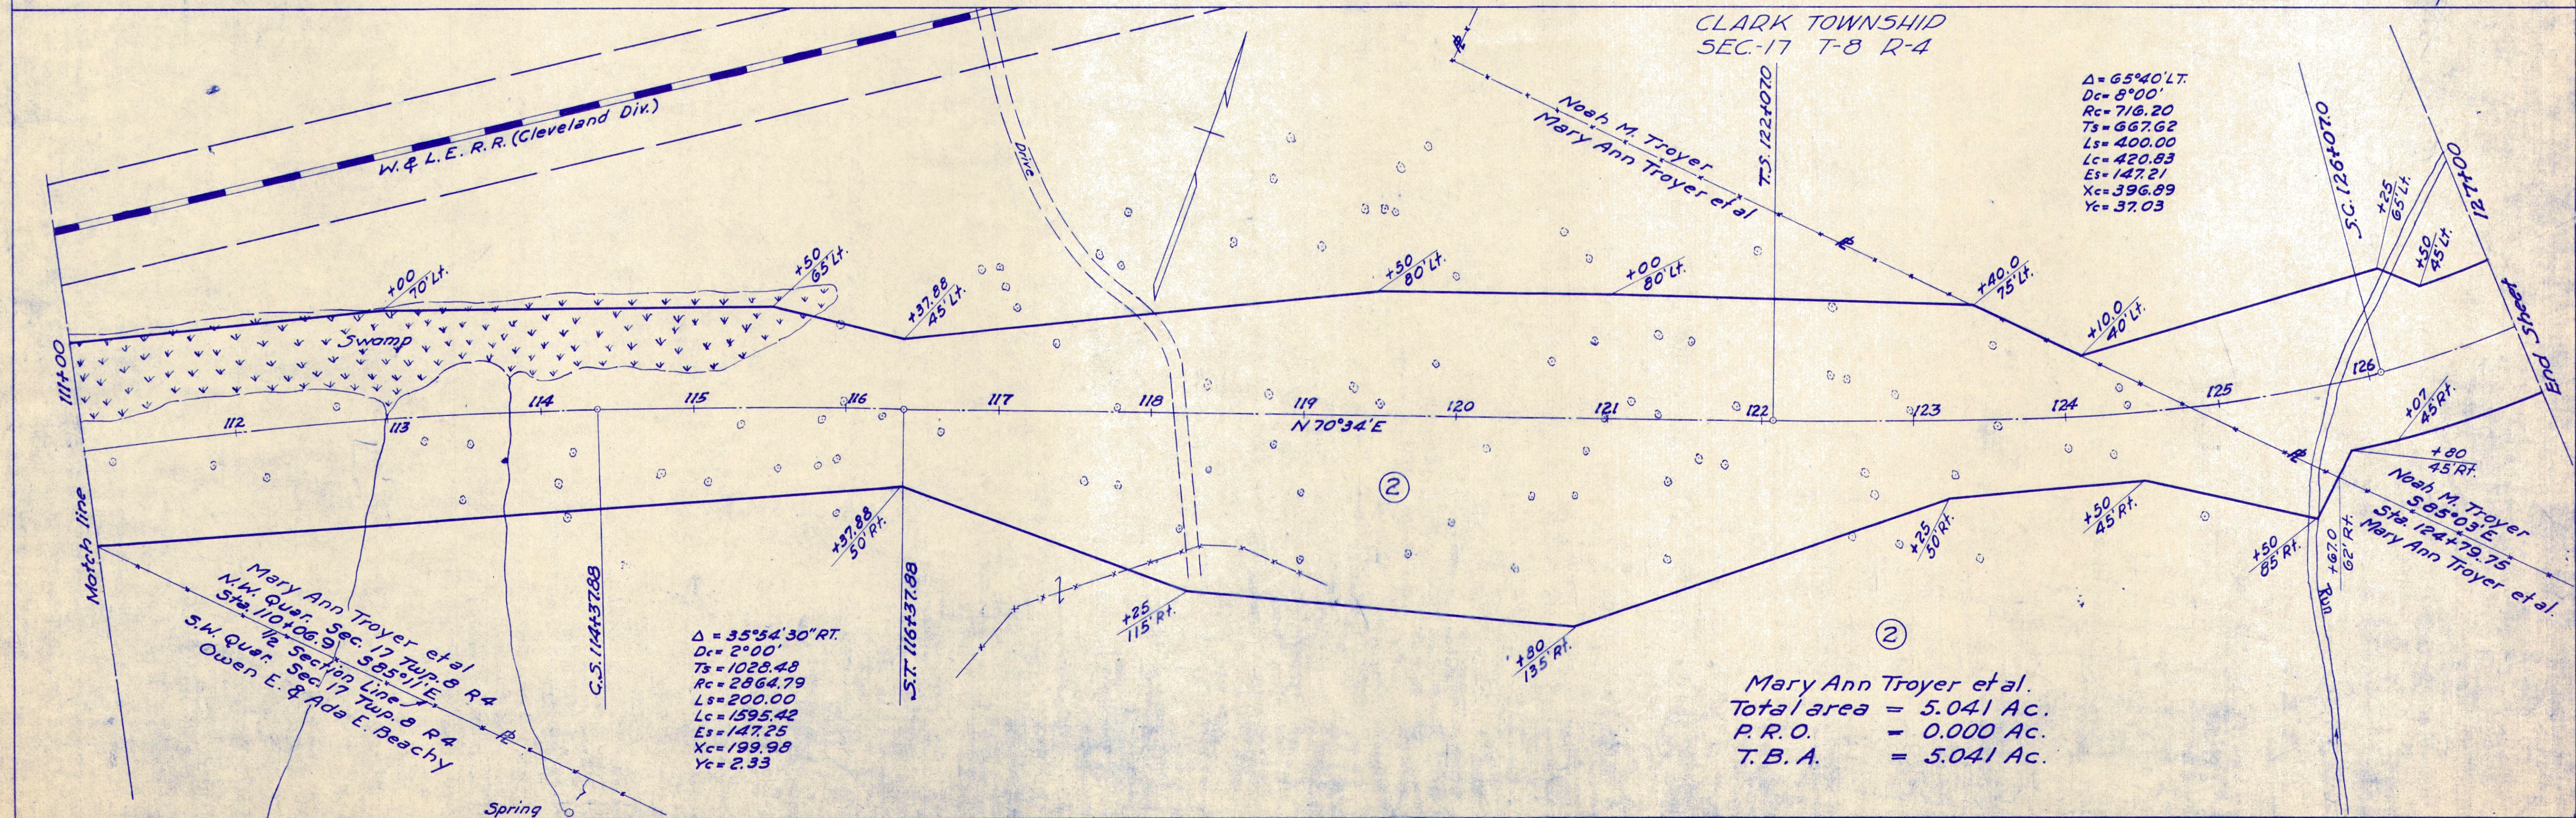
CLARK TOWNSHIP
SEC-17 T-8 R-4

Δ = 65°40'LT.
Dc = 8°00'
Rc = 716.20
Ts = 667.62
Ls = 400.00
Lc = 420.83
Es = 147.21
Xc = 396.89
Yc = 37.03

W. & L. E. R.R. (Cleveland Div.)

Drive

Noah M. Troyer
Mary Ann Troyer et al

T.S. 122+07.0

S.C. 126+07.0

127+00

+25
65' Lt.

+50
45' Lt.

End Sheet

+00
70' Lt.

+50
65' Lt.

Swamp

+37.88
45' Lt.

+50
80' Lt.

+00
80' Lt.

+40.0
75' Lt.

+10.0
40' Lt.

111+00

112

113

114

115

116

117

118

119

N 70°34'E

120

121

122

123

124

125

126

+07
45' Rt.

+80
45' Rt.

Noah M. Troyer
S85°03'E
Sta. 124+79.75
Mary Ann Troyer et al.

Match line

2

+37.88
50' Rt.

+25
115' Rt.

+80
135' Rt.

+25
50' Rt.

+50
45' Rt.

+50
65' Rt.

+67.0
62' Rt.

Run

Mary Ann Troyer et al
N.W. Quar. Sec. 17 Twp. 8 R4
Sta. 110+06.9 S85°11'E
1/2 Section Line
S.W. Quar. Sec. 17 Twp. 8 R4
Owen E. & Ada E. Beachy

C.S. 114+37.88

S.T. 116+37.88

Δ = 35°54'30" RT.
Dc = 2°00'
Ts = 1028.48
Rc = 2864.79
Ls = 200.00
Lc = 1595.42
Es = 147.25
Xc = 199.98
Yc = 2.33

Spring

2

Mary Ann Troyer et al.
Total area = 5.041 Ac.
P. R. O. = 0.000 Ac.
T. B. A. = 5.041 Ac.